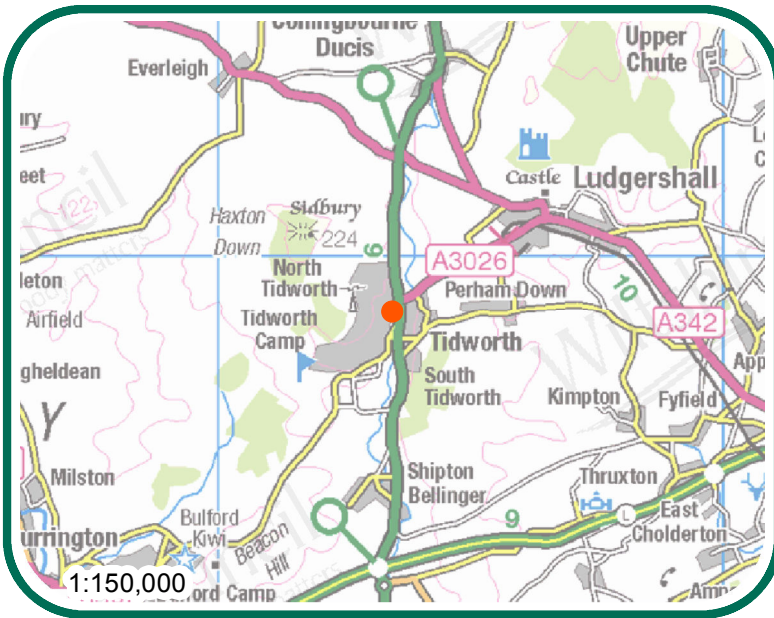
Collingbourne Ducis
Upper Chute
Everleigh
ury
eet
Castle
Ludgershall
Haxton Down
Sidbury
224
6
A3026
North Tidworth
Perham Down
10
A342
leton
Airfield
Tidworth Camp
Tidworth
gheldean
South Tidworth
Kimpton
Fyfield
App
Milston
Shipton Bellinger
Thruxton
East Cholderton
9
Bulford Kiwi
Beacon Hill
urrington
ord Camp
1:150,000
Amp